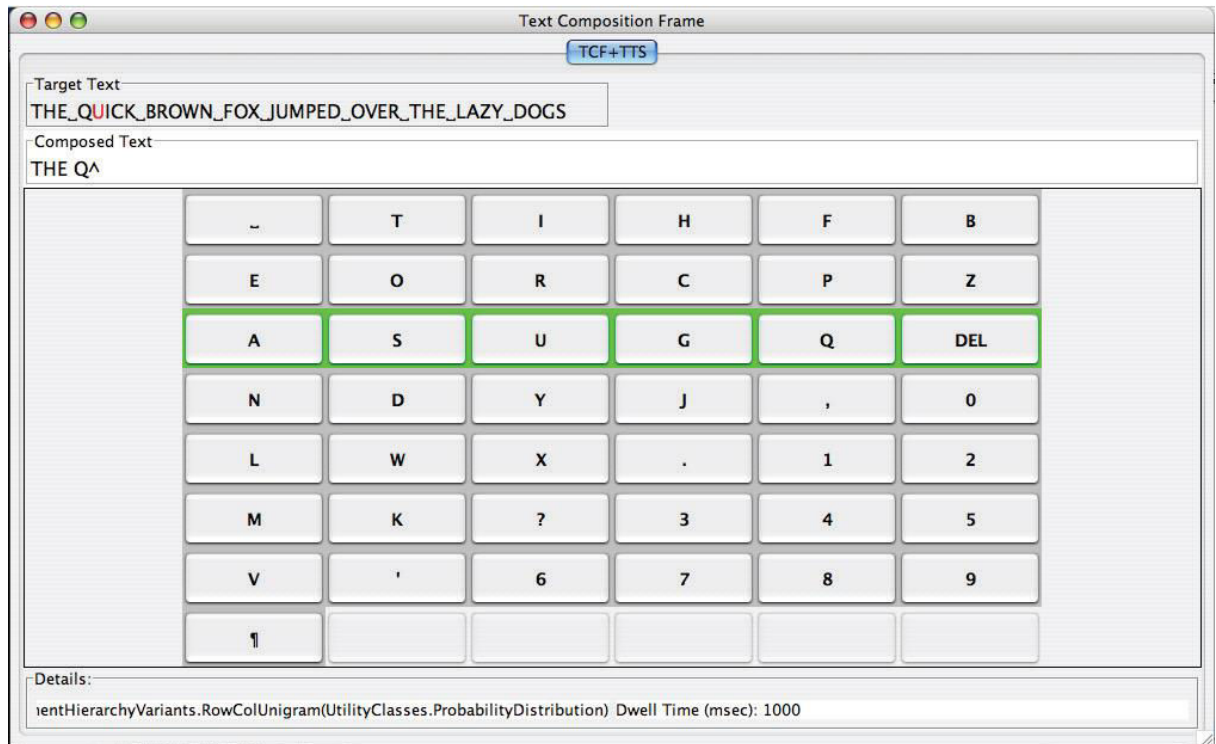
Text Composition Frame

TCF+TTS

Target Text

THE_QUICK_BROWN_FOX_JUMPED_OVER_THE_LAZY_DOGS

Composed Text

THE Q^

| _ | T | I | H | F | B |
|---|---|---|---|---|---|
| E | O | R | C | P | Z |
| A | S | U | G | Q | DEL |
| N | D | Y | J | , | 0 |
| L | W | X | . | 1 | 2 |
| M | K | ? | 3 | 4 | 5 |
| V | ' | 6 | 7 | 8 | 9 |
| ¶ | | | | | |

Details:

ıentHierarchyVariants.RowColUnigram(UtilityClasses.ProbabilityDistribution) Dwell Time (msec): 1000